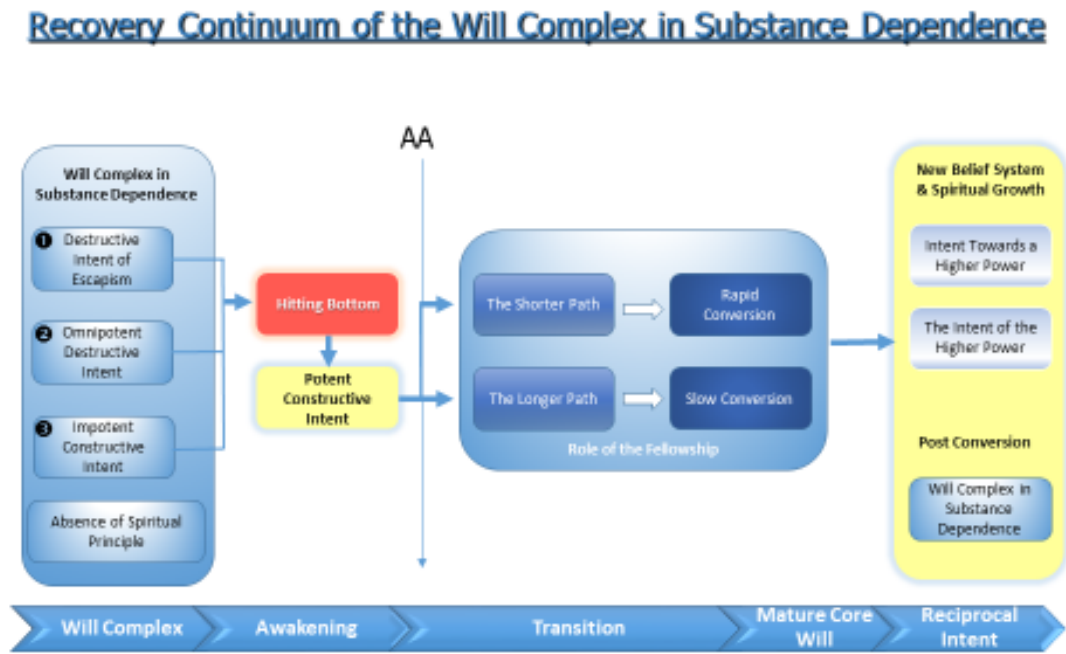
Recovery Continuum of the Will Complex in Substance Dependence

AA

Will Complex in Substance Dependence

❶ Destructive Intent of Escapism

❷ Omnipotent Destructive Intent

❸ Impotent Constructive Intent

Absence of Spiritual Principle

Hitting Bottom

Potent Constructive Intent

The Shorter Path

Rapid Conversion

The Longer Path

Slow Conversion

Role of the Fellowship

New Belief System & Spiritual Growth

Intent Towards a Higher Power

The Intent of the Higher Power

Post Conversion

Will Complex in Substance Dependence

Will Complex

Awakening

Transition

Mature Core Will

Reciprocal Intent